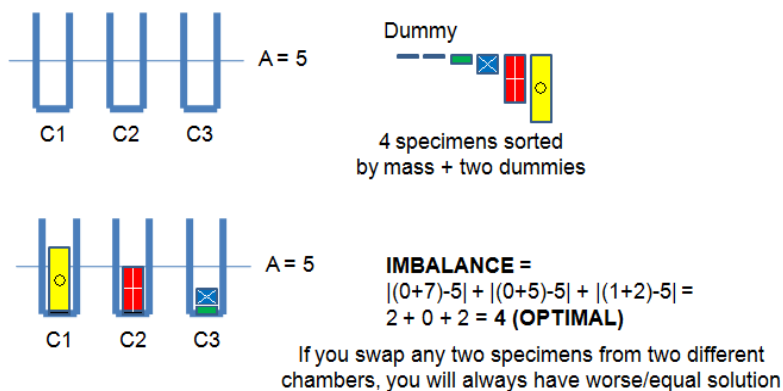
A = 5

C1 C2 C3

Dummy

4 specimens sorted by mass + two dummies

A = 5

C1 C2 C3

**IMBALANCE =**
$|(0+7)-5| + |(0+5)-5| + |(1+2)-5| =$
$2 + 0 + 2 =$ **4 (OPTIMAL)**

If you swap any two specimens from two different chambers, you will always have worse/equal solution